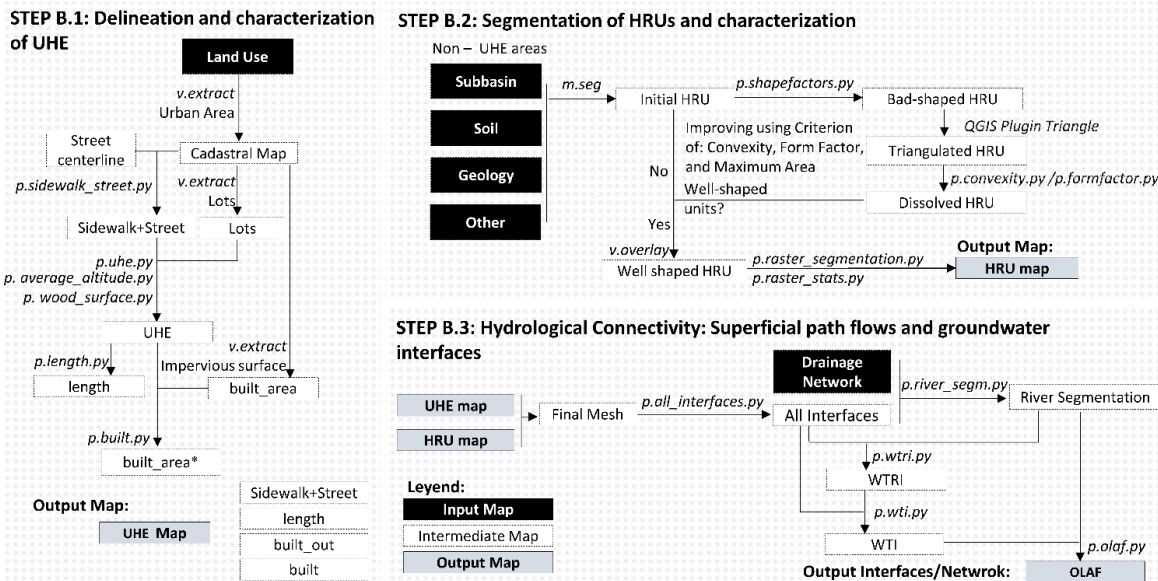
STEP B.1: Delineation and characterization of UHE

Land Use

v.extract
Urban Area

Street centerline

Cadastral Map

p.sidewalk_street.py

v.extract
Lots

Sidewalk+Street

Lots

p.uhe.py
p. average_altitude.py
p. wood_surface.py

UHE

v.extract
Impervious surface

p.length.py

length

built_area

p.built.py

built_area*

Output Map:

UHE Map

Sidewalk+Street
length
built_out
built

STEP B.2: Segmentation of HRUs and characterization

Non – UHE areas

Subbasin

Soil

Geology

Other

m.seg

Initial HRU

p.shapefactors.py

Bad-shaped HRU

Improving using Criterion of: Convexity, Form Factor, and Maximum Area

QGIS Plugin Triangle

Triangulated HRU

No

Well-shaped units?

p.convexity.py /p.formfactor.py

Dissolved HRU

Yes

v.overlay

Well shaped HRU

p.raster_segmentation.py

p.raster_stats.py

Output Map:

HRU map

STEP B.3: Hydrological Connectivity: Superficial path flows and groundwater interfaces

Drainage Network

UHE map

HRU map

Final Mesh

p.all_interfaces.py

All Interfaces

p.river_segm.py

River Segmentation

p.wtri.py

WTRI

p.wti.py

WTI

p.olaf.py

Leyend:

Input Map

Intermediate Map

Output Map

Output Interfaces/Netwrok:

OLAF